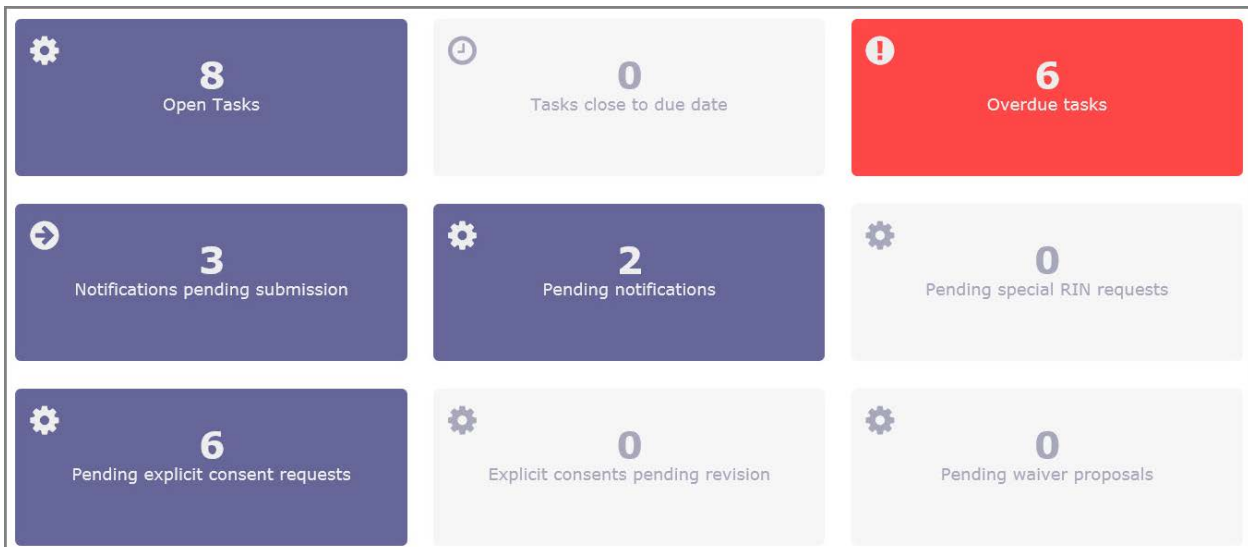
8
Open Tasks

0
Tasks close to due date

6
Overdue tasks

3
Notifications pending submission

2
Pending notifications

0
Pending special RIN requests

6
Pending explicit consent requests

0
Explicit consents pending revision

0
Pending waiver proposals